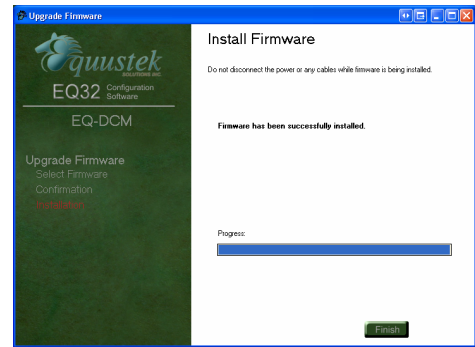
Upgrade Firmware

Equustek SOLUTIONS INC.

EQ32 Configuration Software

EQ-DCM

Upgrade Firmware
Select Firmware
Confirmation
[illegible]

Install Firmware

Do not disconnect the power or any cables while firmware is being installed.

Firmware has been successfully installed.

Progress:

Finish